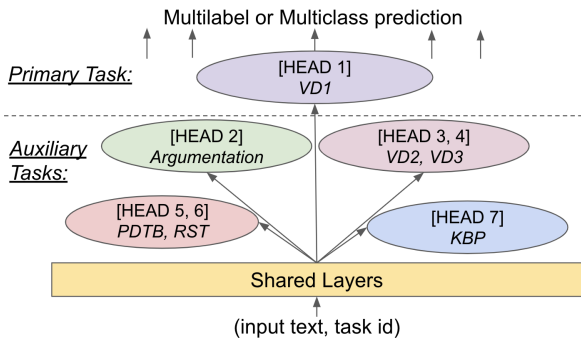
Multilabel or Multiclass prediction

Primary Task:

[HEAD 1]
VD1

Auxiliary Tasks:

[HEAD 2]
Argumentation

[HEAD 3, 4]
VD2, VD3

[HEAD 5, 6]
PDTB, RST

[HEAD 7]
KBP

Shared Layers

(input text, task id)